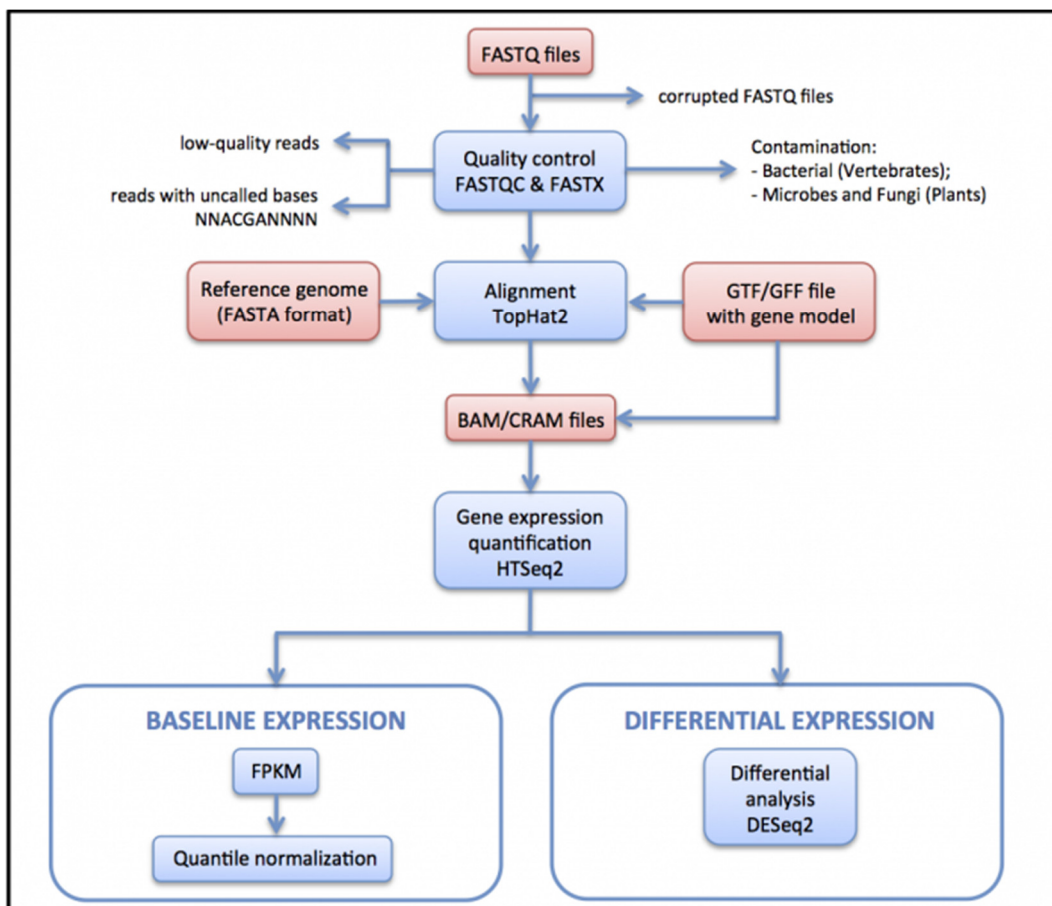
FASTQ files

corrupted FASTQ files

low-quality reads

reads with uncalled bases NNACGANNNN

Quality control FASTQC & FASTX

Contamination:
- Bacterial (Vertebrates);
- Microbes and Fungi (Plants)

Reference genome (FASTA format)

Alignment TopHat2

GTF/GFF file with gene model

BAM/CRAM files

Gene expression quantification HTSeq2

BASELINE EXPRESSION

FPKM

Quantile normalization

DIFFERENTIAL EXPRESSION

Differential analysis DESeq2